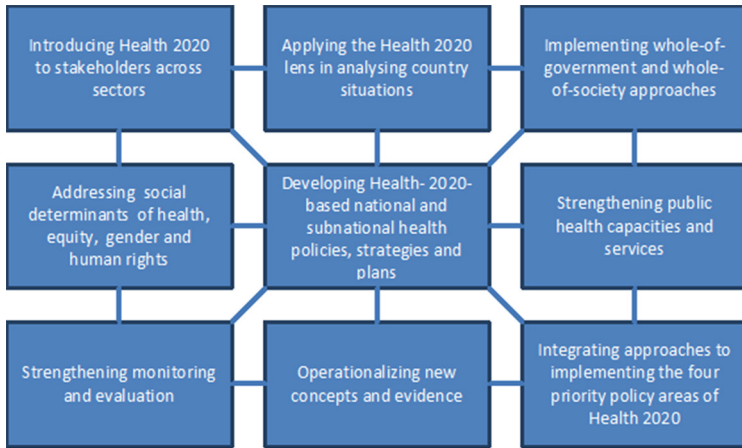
Introducing Health 2020 to stakeholders across sectors

Applying the Health 2020 lens in analysing country situations

Implementing whole-of-government and whole-of-society approaches

Addressing social determinants of health, equity, gender and human rights

Developing Health- 2020-based national and subnational health policies, strategies and plans

Strengthening public health capacities and services

Strengthening monitoring and evaluation

Operationalizing new concepts and evidence

Integrating approaches to implementing the four priority policy areas of Health 2020